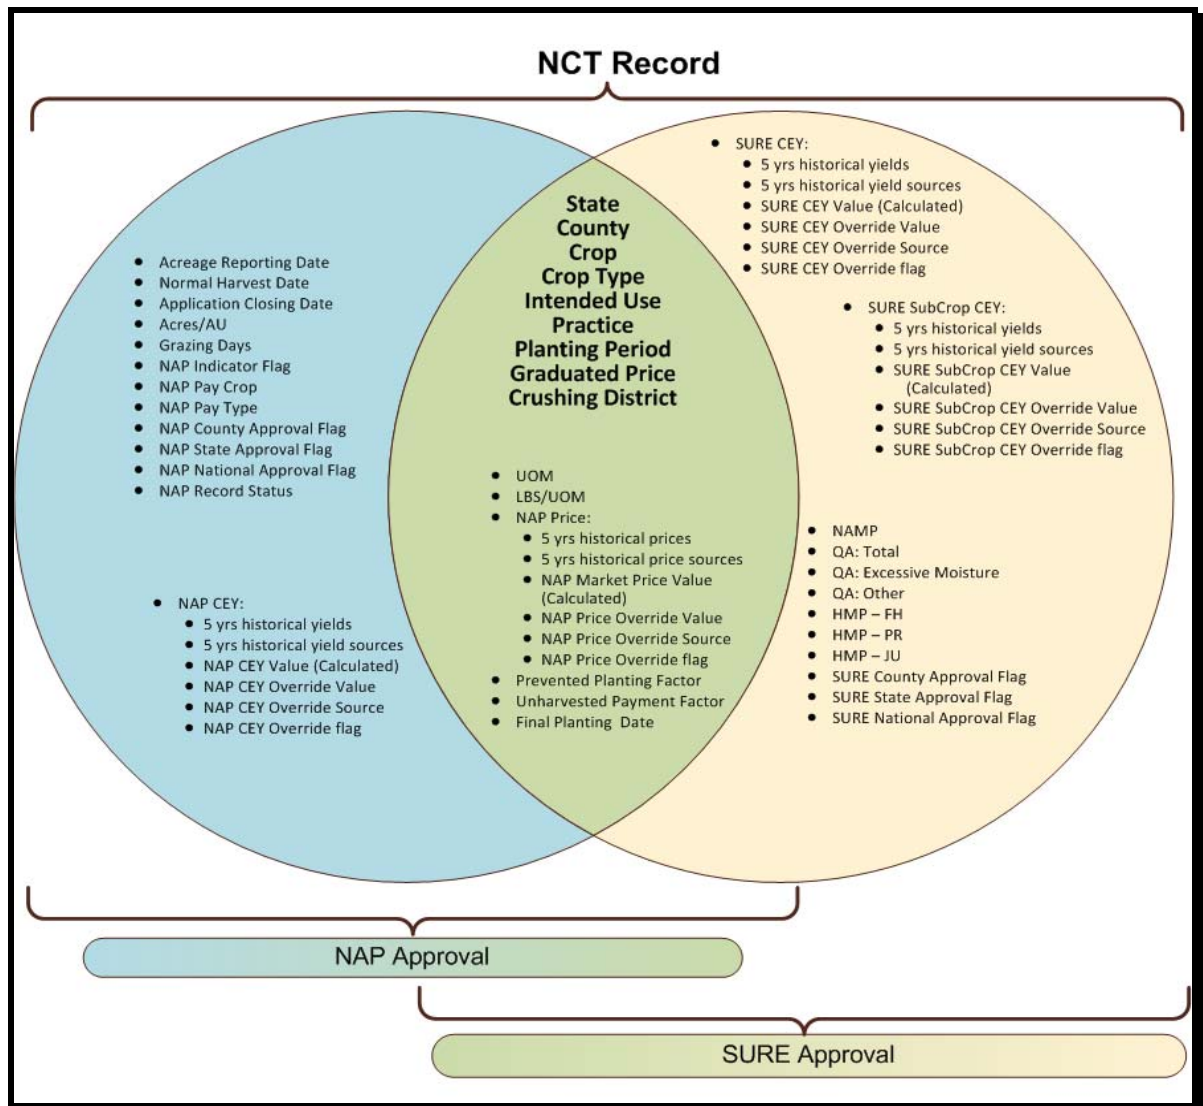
NCT Record

- Acreage Reporting Date
- Normal Harvest Date
- Application Closing Date
- Acres/AU
- Grazing Days
- NAP Indicator Flag
- NAP Pay Crop
- NAP Pay Type
- NAP County Approval Flag
- NAP State Approval Flag
- NAP National Approval Flag
- NAP Record Status

- NAP CEY:
  - 5 yrs historical yields
  - 5 yrs historical yield sources
  - NAP CEY Value (Calculated)
  - NAP CEY Override Value
  - NAP CEY Override Source
  - NAP CEY Override flag

State
County
Crop
Crop Type
Intended Use
Practice
Planting Period
Graduated Price
Crushing District

- UOM
- LBS/UOM
- NAP Price:
  - 5 yrs historical prices
  - 5 yrs historical price sources
  - NAP Market Price Value (Calculated)
  - NAP Price Override Value
  - NAP Price Override Source
  - NAP Price Override flag
- Prevented Planting Factor
- Unharvested Payment Factor
- Final Planting Date

- SURE CEY:
  - 5 yrs historical yields
  - 5 yrs historical yield sources
  - SURE CEY Value (Calculated)
  - SURE CEY Override Value
  - SURE CEY Override Source
  - SURE CEY Override flag

- SURE SubCrop CEY:
  - 5 yrs historical yields
  - 5 yrs historical yield sources
  - SURE SubCrop CEY Value (Calculated)
  - SURE SubCrop CEY Override Value
  - SURE SubCrop CEY Override Source
  - SURE SubCrop CEY Override flag

- NAMP
- QA: Total
- QA: Excessive Moisture
- QA: Other
- HMP – FH
- HMP – PR
- HMP – JU
- SURE County Approval Flag
- SURE State Approval Flag
- SURE National Approval Flag

NAP Approval

SURE Approval